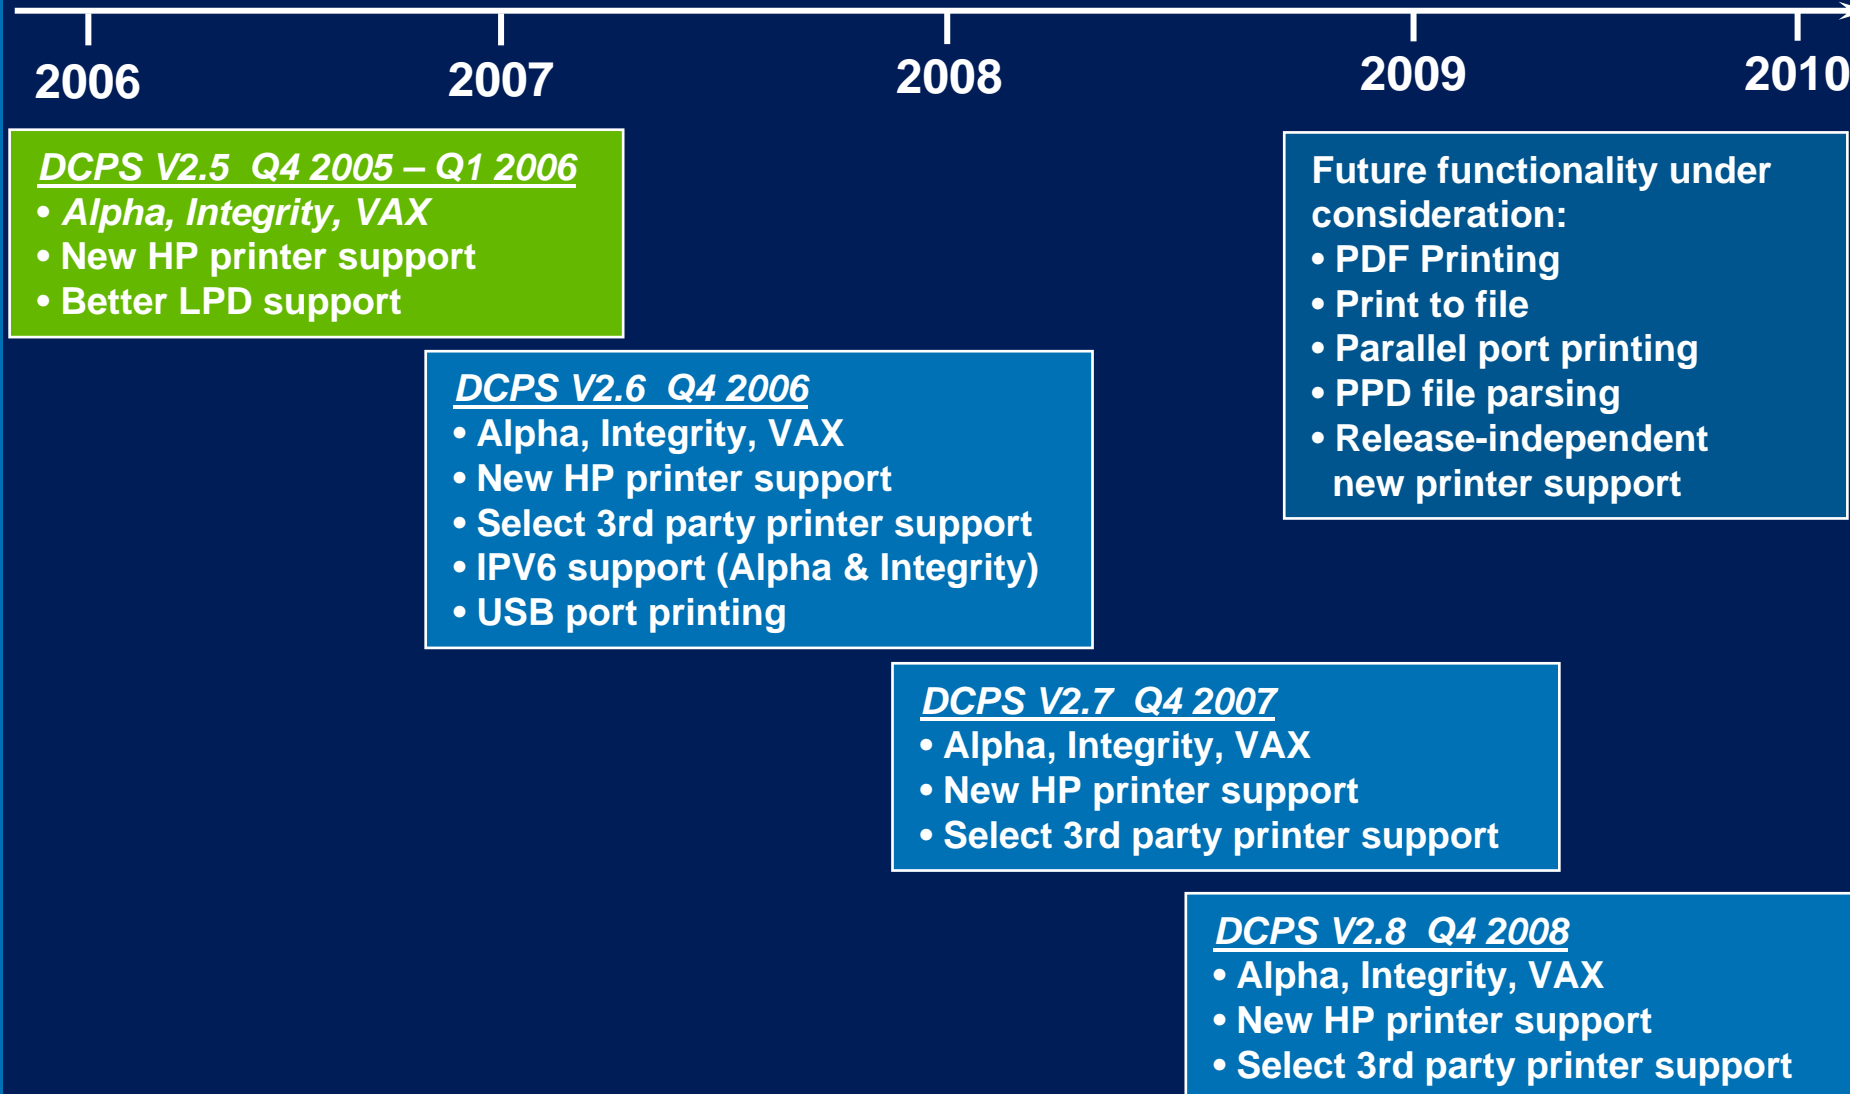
2006 2007 2008 2009 2010

DCPS V2.5 Q4 2005 – Q1 2006
• Alpha, Integrity, VAX
• New HP printer support
• Better LPD support

DCPS V2.6 Q4 2006
• Alpha, Integrity, VAX
• New HP printer support
• Select 3rd party printer support
• IPV6 support (Alpha & Integrity)
• USB port printing

DCPS V2.7 Q4 2007
• Alpha, Integrity, VAX
• New HP printer support
• Select 3rd party printer support

DCPS V2.8 Q4 2008
• Alpha, Integrity, VAX
• New HP printer support
• Select 3rd party printer support

Future functionality under consideration:
• PDF Printing
• Print to file
• Parallel port printing
• PPD file parsing
• Release-independent new printer support